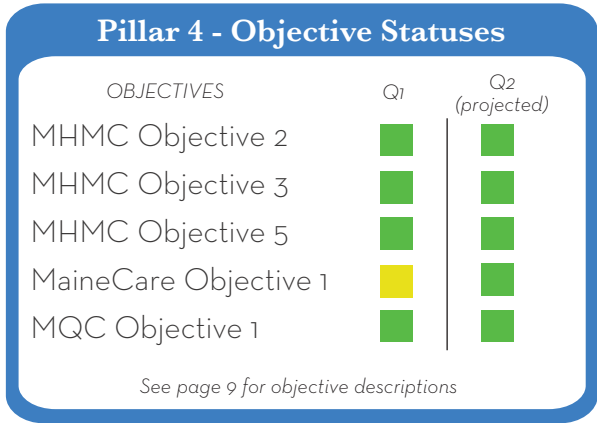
Pillar 4 - Objective Statuses

| OBJECTIVES | Q1 | Q2 (projected) |
|---|---|---|
| MHMC Objective 2 | | |
| MHMC Objective 3 | | |
| MHMC Objective 5 | | |
| MaineCare Objective 1 | | |
| MQC Objective 1 | | |

See page 9 for objective descriptions